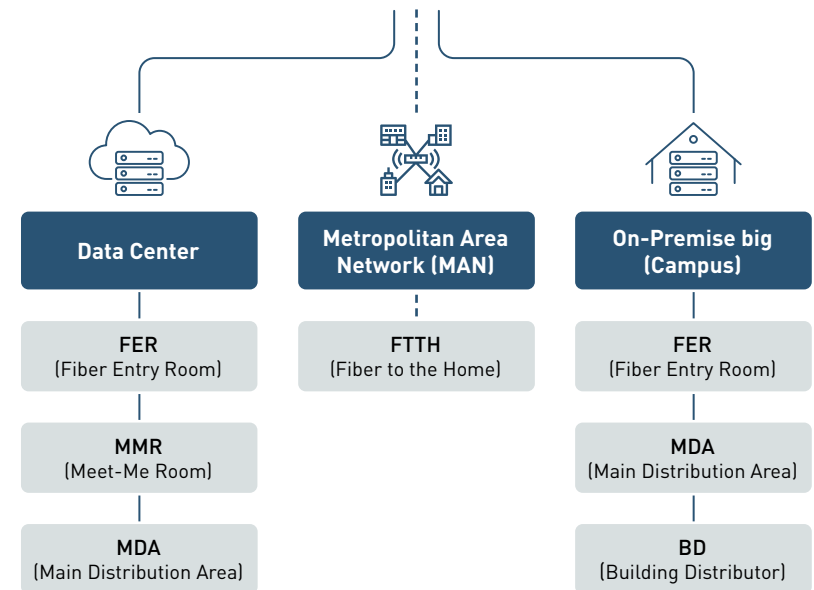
Data Center

FER
(Fiber Entry Room)

MMR
(Meet-Me Room)

MDA
(Main Distribution Area)

Metropolitan Area Network (MAN)

FTTH
(Fiber to the Home)

On-Premise big (Campus)

FER
(Fiber Entry Room)

MDA
(Main Distribution Area)

BD
(Building Distributor)